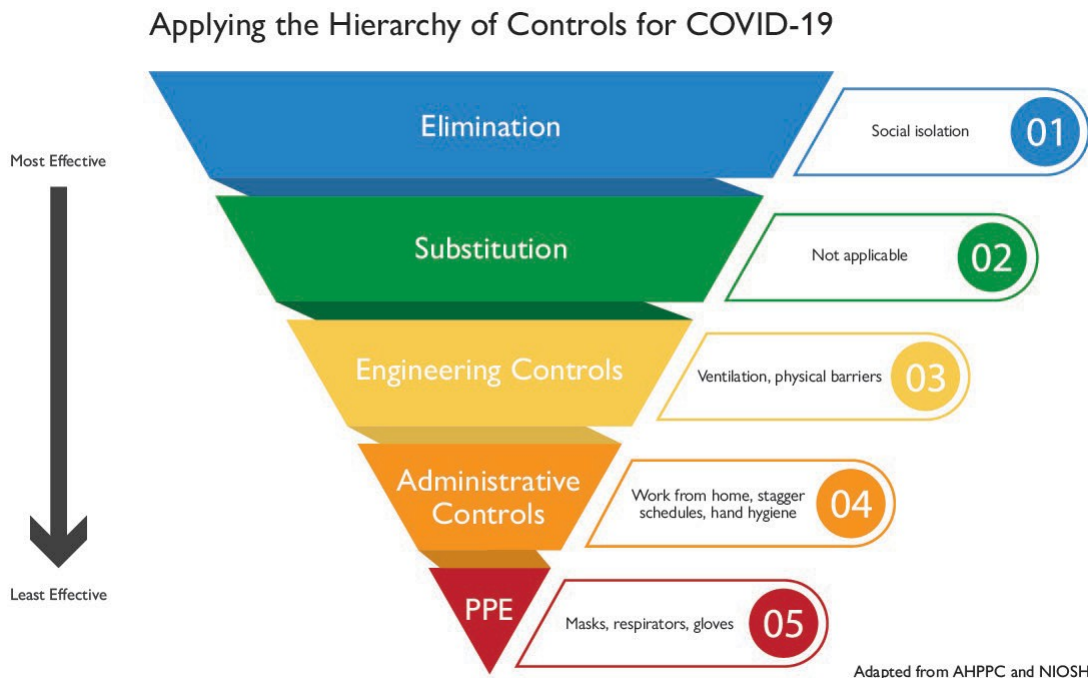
Applying the Hierarchy of Controls for COVID-19

Most Effective

Least Effective

Elimination

Social isolation

01

Substitution

Not applicable

02

Engineering Controls

Ventilation, physical barriers

03

Administrative Controls

Work from home, stagger schedules, hand hygiene

04

PPE

Masks, respirators, gloves

05

Adapted from AHPPC and NIOSH